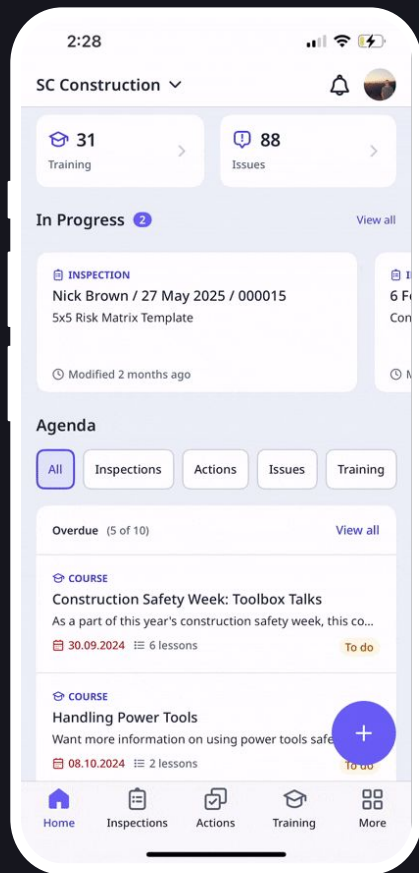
2:28

SC Construction

31
Training

88
Issues

In Progress 2
View all

INSPECTION
Nick Brown / 27 May 2025 / 000015
5x5 Risk Matrix Template

Modified 2 months ago

I
6 F
Con

M

Agenda

All
Inspections
Actions
Issues
Training

Overdue (5 of 10)
View all

COURSE
Construction Safety Week: Toolbox Talks
As a part of this year's construction safety week, this co...
30.09.2024
6 lessons
To do

COURSE
Handling Power Tools
Want more information on using power tools safe
08.10.2024
2 lessons
To do

+

Home
Inspections
Actions
Training
More